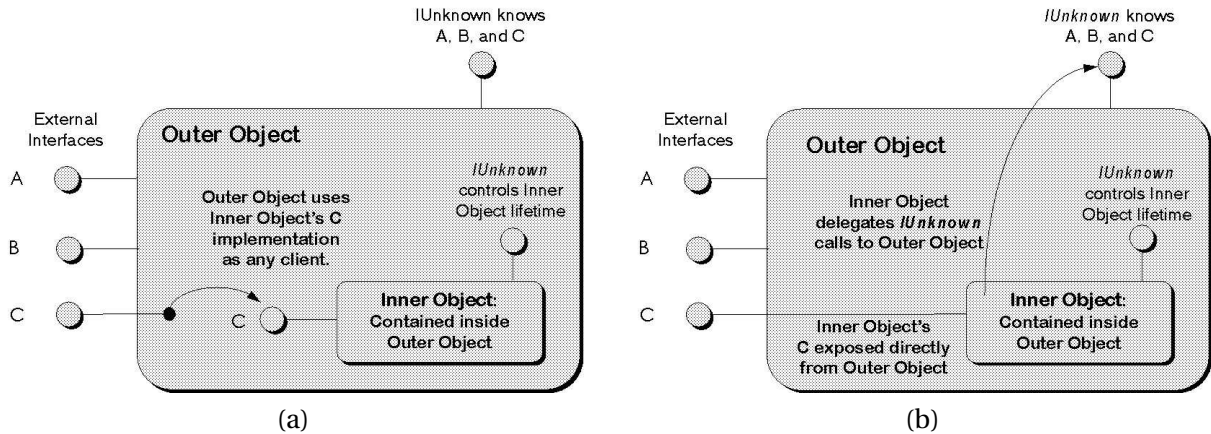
IUnknown knows A, B, and C

External Interfaces

Outer Object

A

B

C

Outer Object uses Inner Object's C implementation as any client.

IUnknown controls Inner Object lifetime

C

Inner Object: Contained inside Outer Object

(a)

IUnknown knows A, B, and C

External Interfaces

Outer Object

A

B

C

Inner Object delegates IUnknown calls to Outer Object

IUnknown controls Inner Object lifetime

Inner Object's C exposed directly from Outer Object

Inner Object: Contained inside Outer Object

(b)